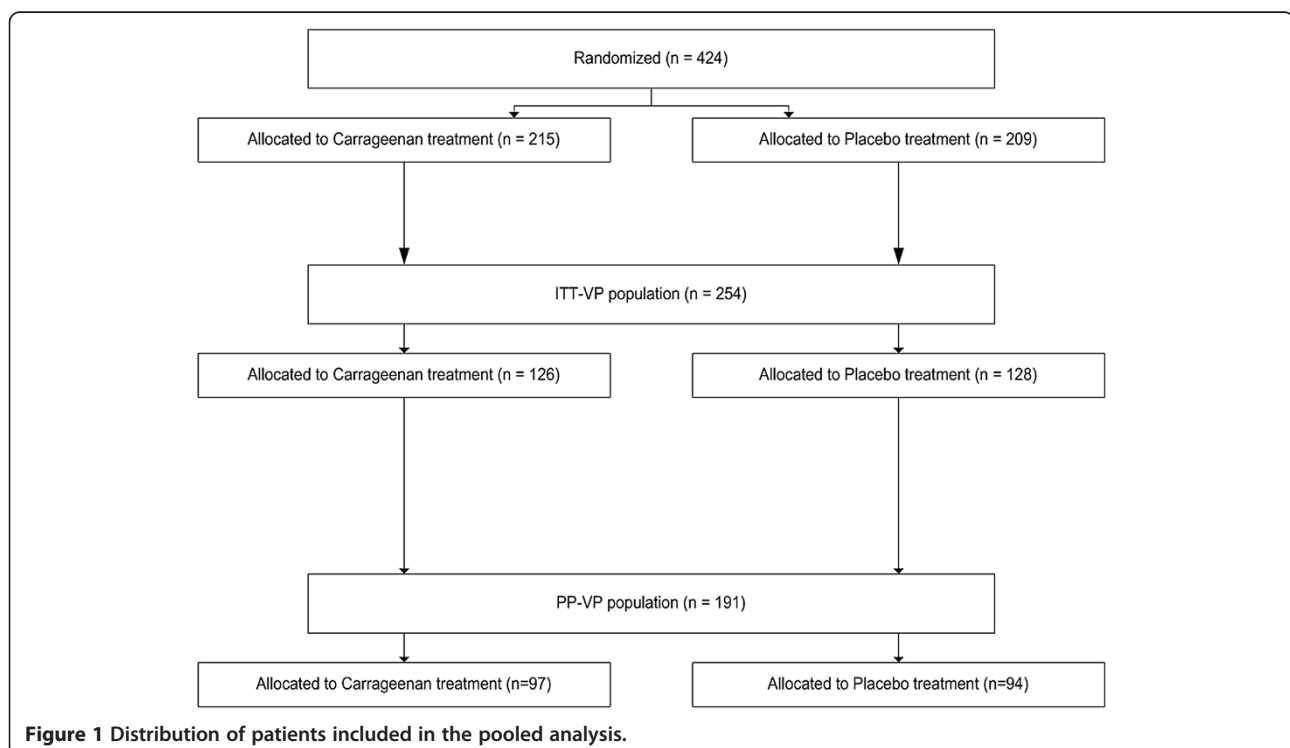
Randomized (n = 424)

Allocated to Carrageenan treatment (n = 215)

Allocated to Placebo treatment (n = 209)

ITT-VP population (n = 254)

Allocated to Carrageenan treatment (n = 126)

Allocated to Placebo treatment (n = 128)

PP-VP population (n = 191)

Allocated to Carrageenan treatment (n=97)

Allocated to Placebo treatment (n=94)

**Figure 1 Distribution of patients included in the pooled analysis.**